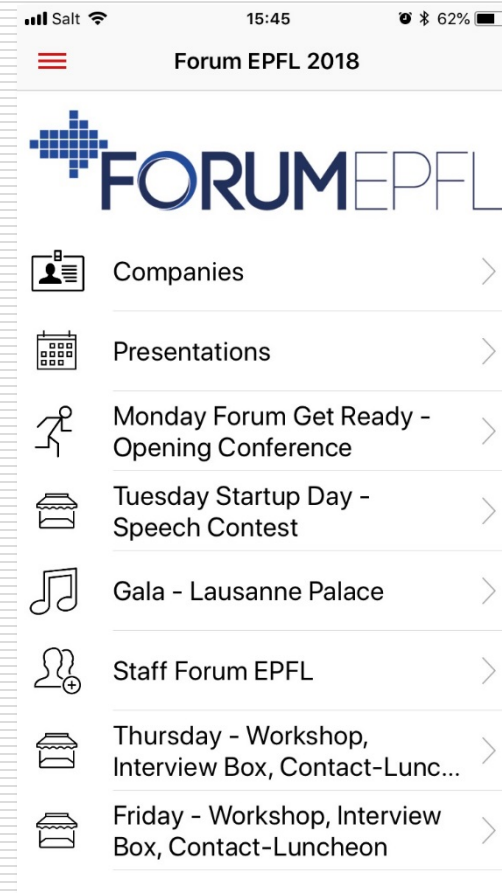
Salt 15:45 62%

Forum EPFL 2018

FORUMEPFL

Companies

Presentations

Monday Forum Get Ready - Opening Conference

Tuesday Startup Day - Speech Contest

Gala - Lausanne Palace

Staff Forum EPFL

Thursday - Workshop, Interview Box, Contact-Lunc...

Friday - Workshop, Interview Box, Contact-Luncheon